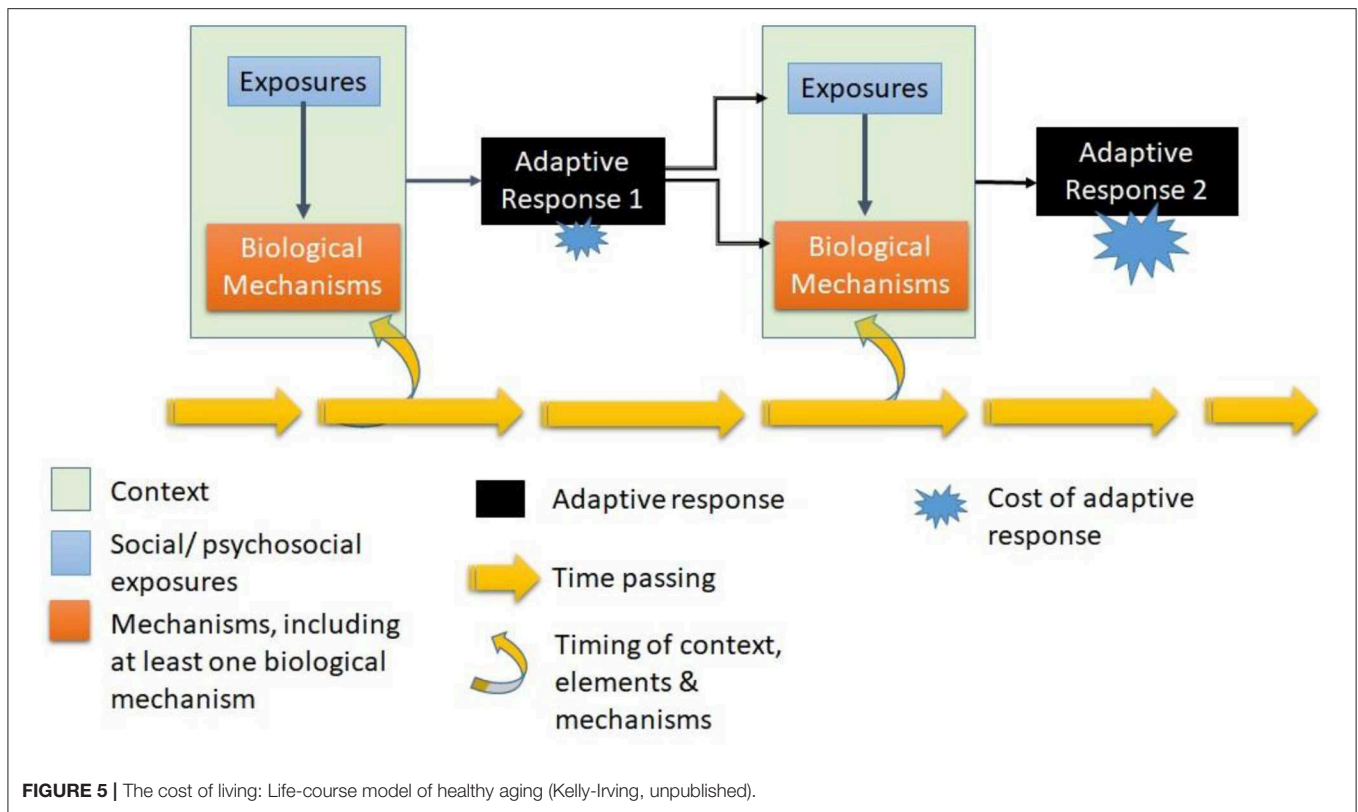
Exposures

Biological Mechanisms

Adaptive Response 1

Exposures

Biological Mechanisms

Adaptive Response 2

Context

Social/ psychosocial exposures

Mechanisms, including at least one biological mechanism

Adaptive response

Time passing

Timing of context, elements & mechanisms

Cost of adaptive response

**FIGURE 5 |** The cost of living: Life-course model of healthy aging (Kelly-Irving, unpublished).